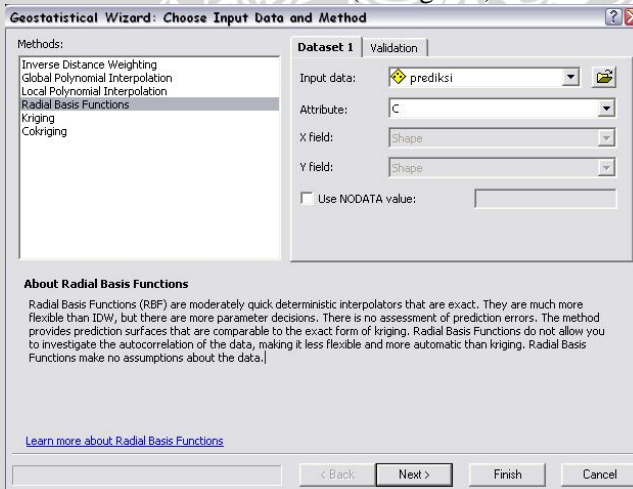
Geostatistical Wizard: Choose Input Data and Method

Methods:

Inverse Distance Weighting
Global Polynomial Interpolation
Local Polynomial Interpolation
Radial Basis Functions
Kriging
Cokriging

Dataset 1 | Validation

Input data: prediksi

Attribute: C

X field: Shape

Y field: Shape

Use NODATA value:

About Radial Basis Functions

Radial Basis Functions (RBF) are moderately quick deterministic interpolators that are exact. They are much more flexible than IDW, but there are more parameter decisions. There is no assessment of prediction errors. The method provides prediction surfaces that are comparable to the exact form of kriging. Radial Basis Functions do not allow you to investigate the autocorrelation of the data, making it less flexible and more automatic than kriging. Radial Basis Functions make no assumptions about the data.

Learn more about Radial Basis Functions

< Back | Next > | Finish | Cancel